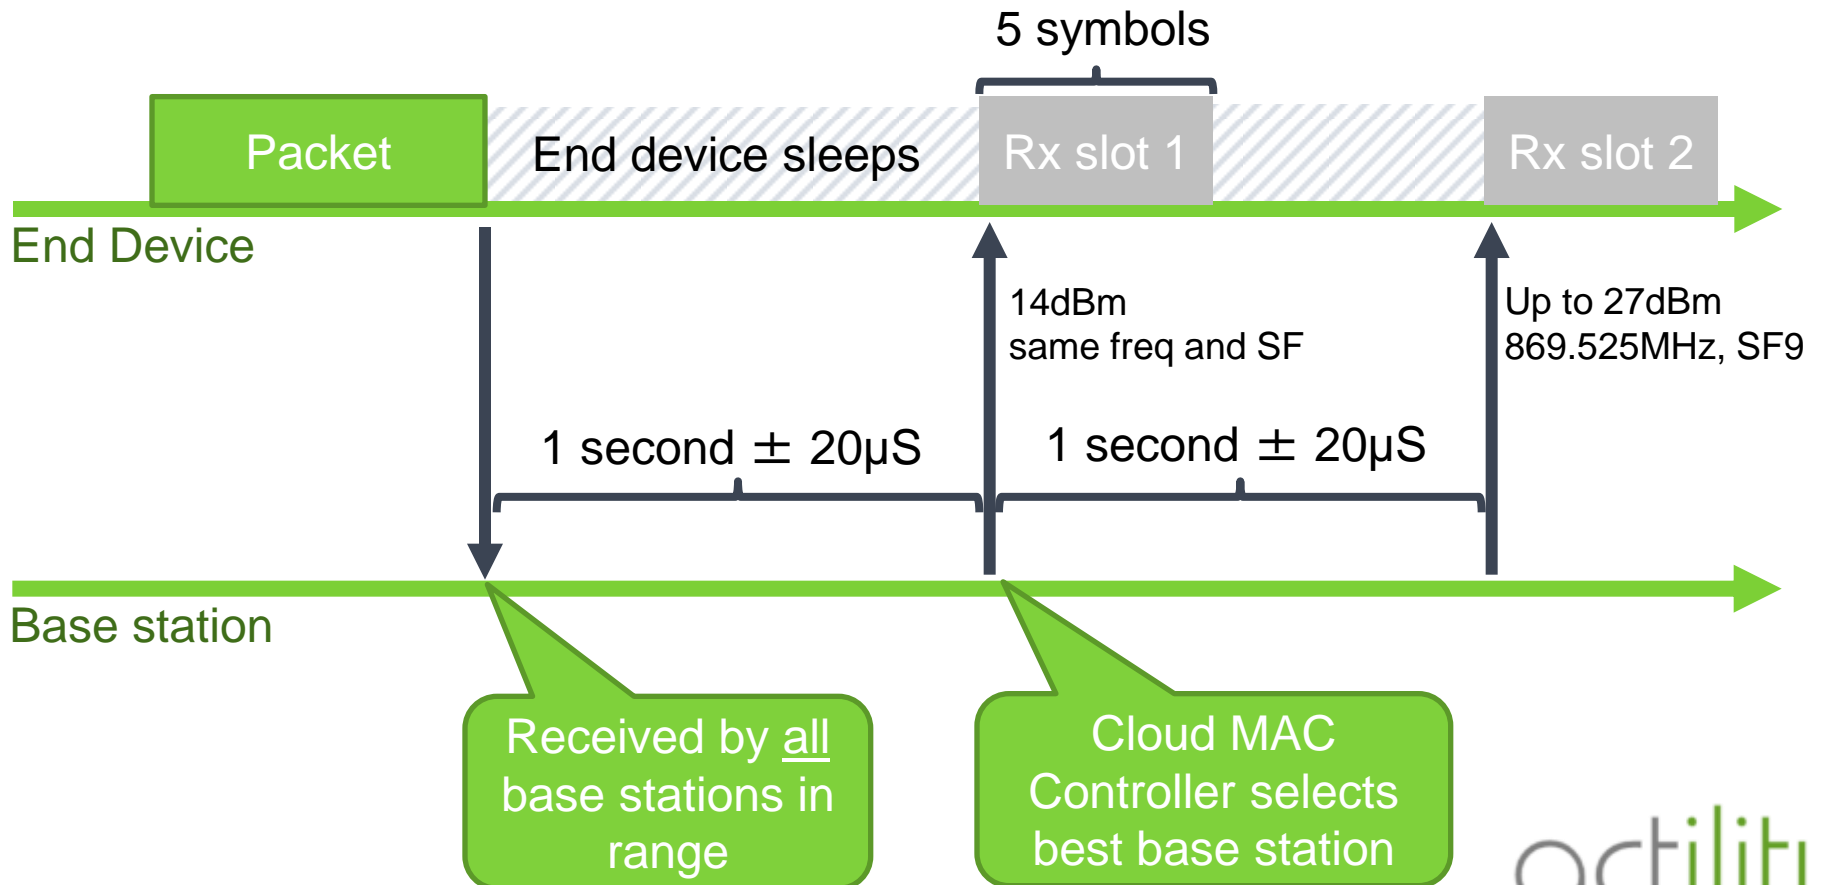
5 symbols

Packet

End device sleeps

Rx slot 1

Rx slot 2

End Device

14dBm
same freq and SF

Up to 27dBm
869.525MHz, SF9

1 second ± 20μS

1 second ± 20μS

Base station

Received by all base stations in range

Cloud MAC Controller selects best base station

actility